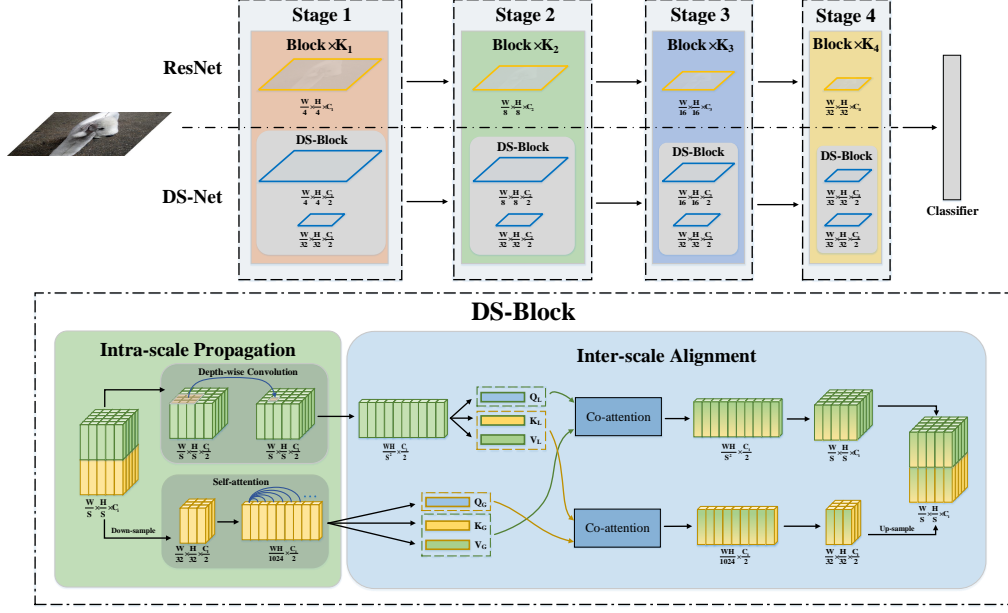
Stage 1

Stage 2

Stage 3

Stage 4

ResNet

Block $\times K_1$

$\frac{W}{4} \times \frac{H}{4} \times C_1$

Block $\times K_2$

$\frac{W}{8} \times \frac{H}{8} \times C_2$

Block $\times K_3$

$\frac{W}{16} \times \frac{H}{16} \times C_3$

Block $\times K_4$

$\frac{W}{32} \times \frac{H}{32} \times C_4$

DS-Net

DS-Block

$\frac{W}{4} \times \frac{H}{4} \times \frac{C_1}{2}$

$\frac{W}{32} \times \frac{H}{32} \times \frac{C_1}{2}$

DS-Block

$\frac{W}{8} \times \frac{H}{8} \times \frac{C_2}{2}$

$\frac{W}{32} \times \frac{H}{32} \times \frac{C_2}{2}$

DS-Block

$\frac{W}{16} \times \frac{H}{16} \times \frac{C_3}{2}$

$\frac{W}{32} \times \frac{H}{32} \times \frac{C_3}{2}$

DS-Block

$\frac{W}{32} \times \frac{H}{32} \times \frac{C_4}{2}$

$\frac{W}{32} \times \frac{H}{32} \times \frac{C_4}{2}$

Classifier

DS-Block

Intra-scale Propagation

Depth-wise Convolution

$\frac{W}{S} \times \frac{H}{S} \times C_i$

Down-sample

$\frac{W}{S} \times \frac{H}{S} \times \frac{C_i}{2}$

$\frac{W}{S} \times \frac{H}{S} \times \frac{C_i}{2}$

Self-attention

$\frac{W}{32} \times \frac{H}{32} \times \frac{C_i}{2}$

$\frac{WH}{1024} \times \frac{C_i}{2}$

Inter-scale Alignment

$\frac{WH}{S^2} \times \frac{C_i}{2}$

$Q_L$

$K_L$

$V_L$

$Q_G$

$K_G$

$V_G$

Co-attention

Co-attention

$\frac{WH}{S^2} \times \frac{C_i}{2}$

$\frac{W}{S} \times \frac{H}{S} \times C_i$

$\frac{WH}{1024} \times \frac{C_i}{2}$

$\frac{W}{32} \times \frac{H}{32} \times \frac{C_i}{2}$

Up-sample

$\frac{W}{S} \times \frac{H}{S} \times C_i$